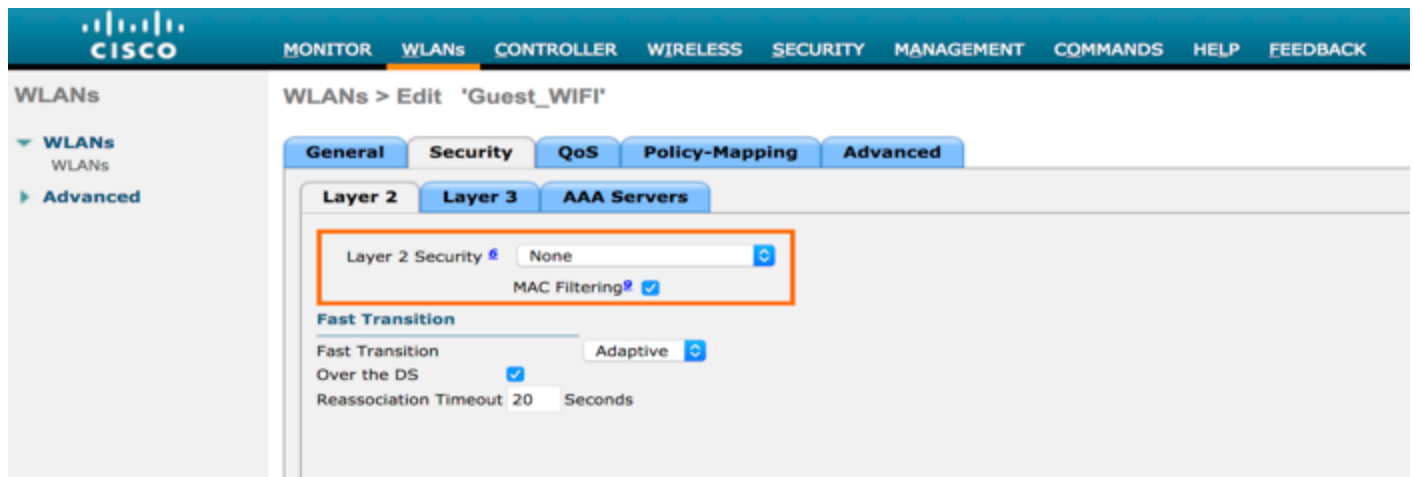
cisco

MONITOR WLANs CONTROLLER WIRELESS SECURITY MANAGEMENT COMMANDS HELP FEEDBACK

WLANs

WLANs
WLANs

Advanced

WLANs > Edit 'Guest_WIFI'

General Security QoS Policy-Mapping Advanced

Layer 2 Layer 3 AAA Servers

Layer 2 Security 6 None

MAC Filtering9

Fast Transition

Fast Transition Adaptive

Over the DS

Reassociation Timeout 20 Seconds